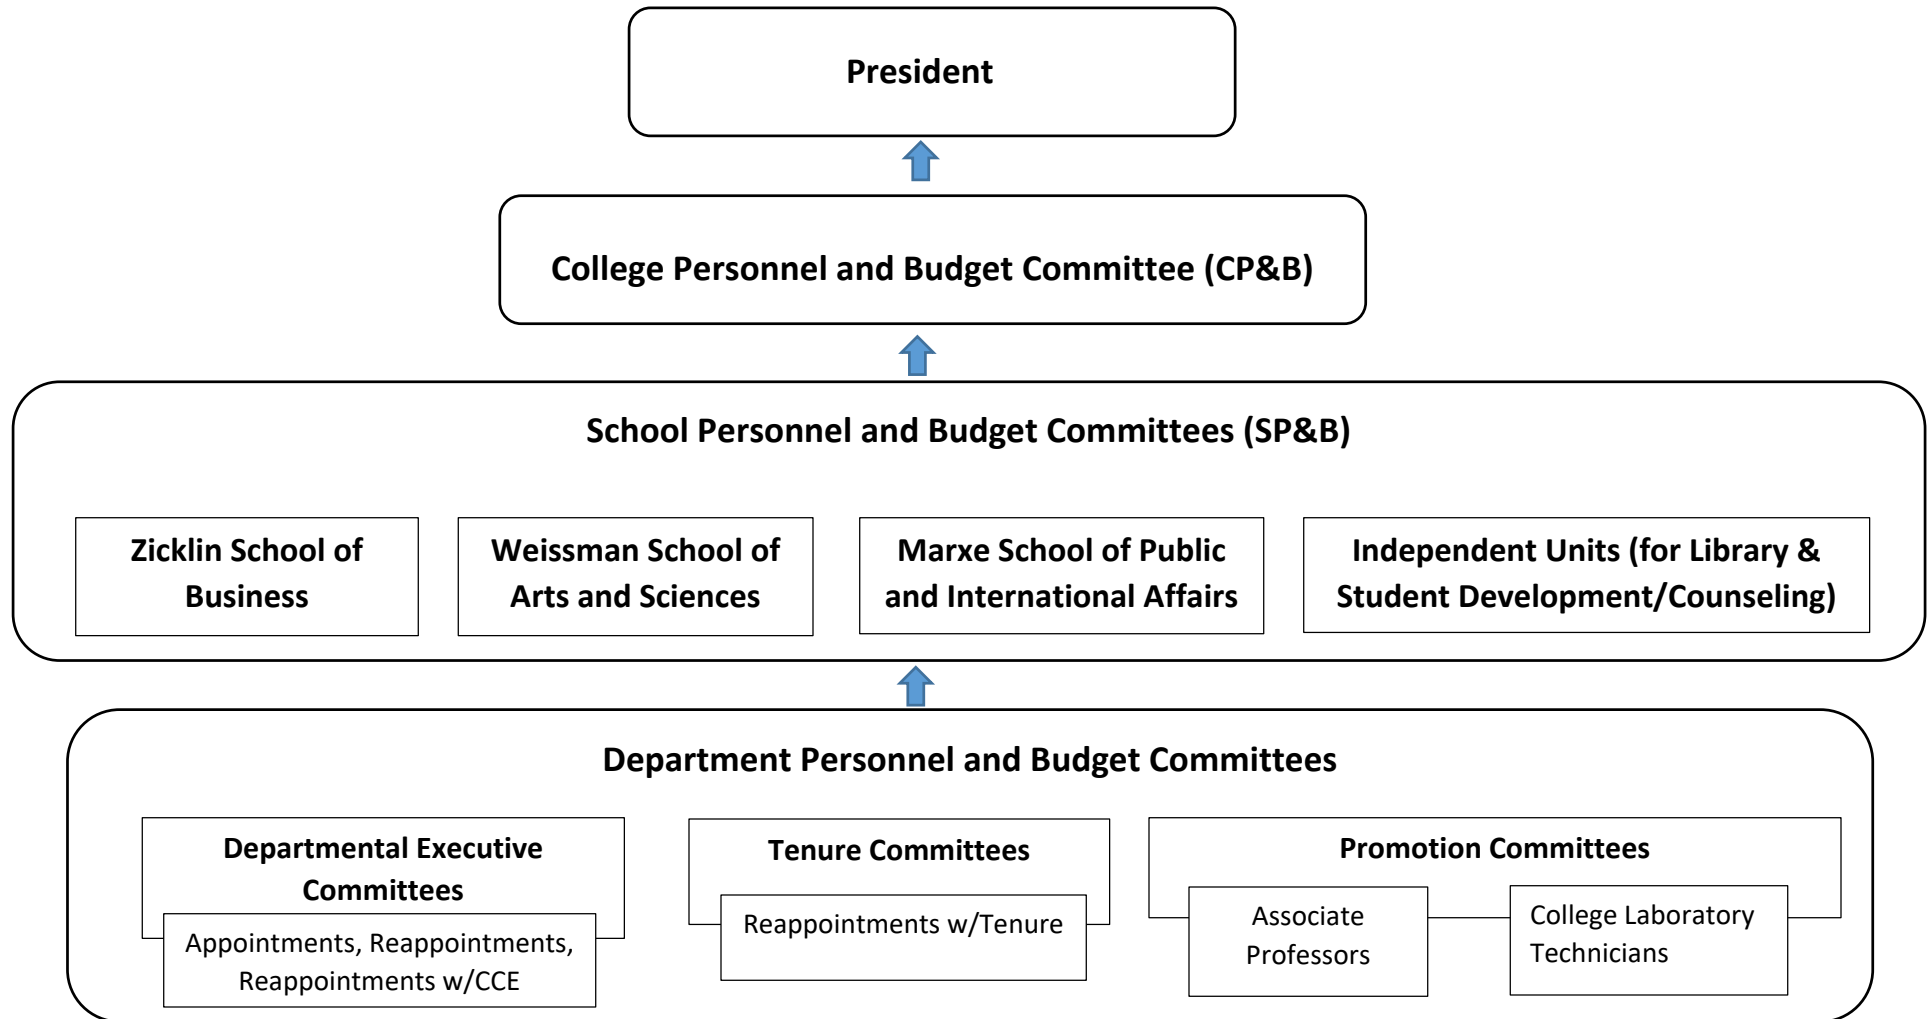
President

College Personnel and Budget Committee (CP&B)

School Personnel and Budget Committees (SP&B)

Zicklin School of Business

Weissman School of Arts and Sciences

Marxe School of Public and International Affairs

Independent Units (for Library & Student Development/Counseling)

Department Personnel and Budget Committees

Departmental Executive Committees

Appointments, Reappointments, Reappointments w/CCE

Tenure Committees

Reappointments w/Tenure

Promotion Committees

Associate Professors

College Laboratory Technicians